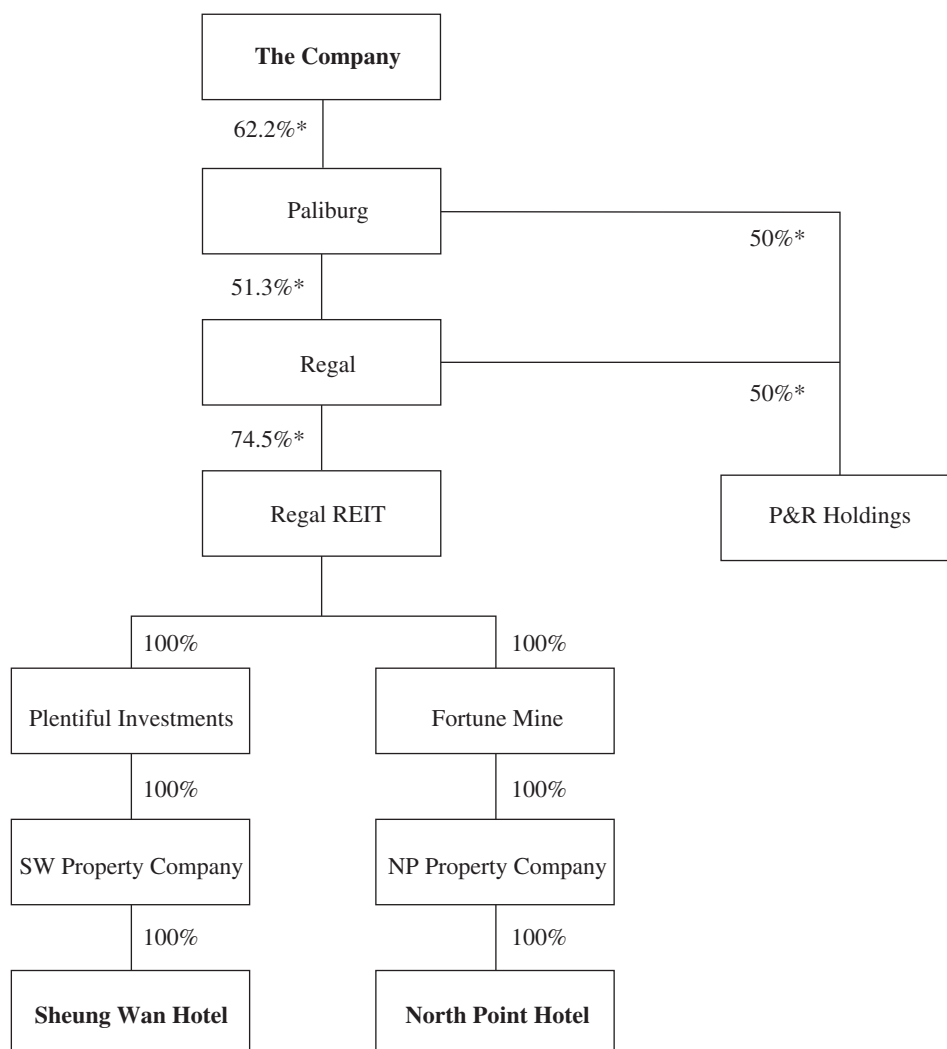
The Company

62.2%*

Paliburg

50%*

51.3%*

Regal

50%*

74.5%*

Regal REIT

P&R Holdings

100%

100%

Plentiful Investments

Fortune Mine

100%

100%

SW Property Company

NP Property Company

100%

100%

Sheung Wan Hotel

North Point Hotel